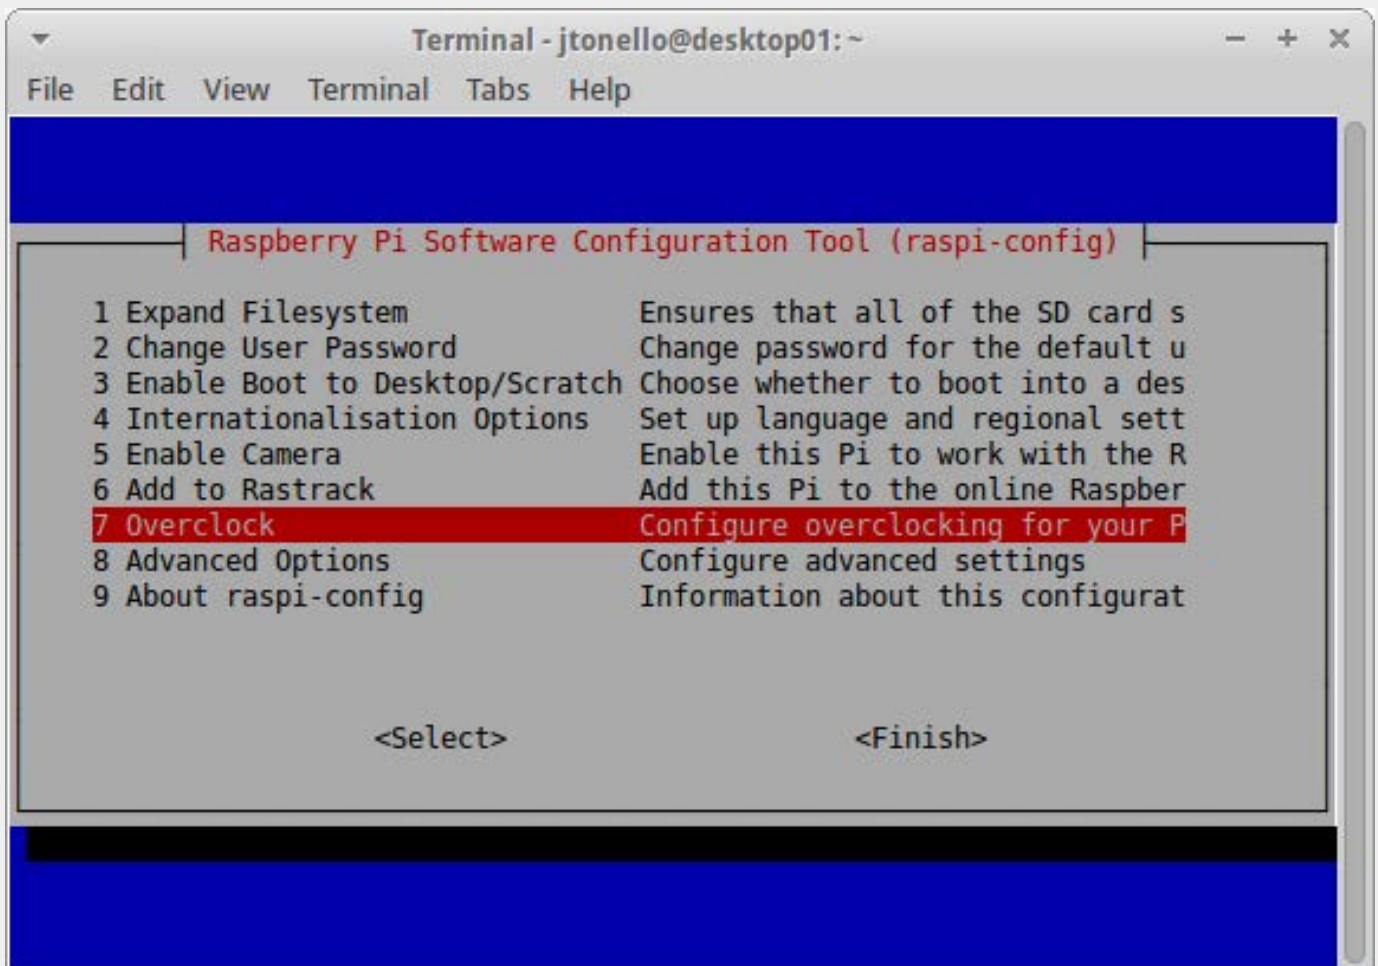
Terminal - jtonello@desktop01: ~

File Edit View Terminal Tabs Help

Raspberry Pi Software Configuration Tool (raspi-config)

| | |
|---|---|
| 1 Expand Filesystem | Ensures that all of the SD card s |
| 2 Change User Password | Change password for the default u |
| 3 Enable Boot to Desktop/Scratch | Choose whether to boot into a des |
| 4 Internationalisation Options | Set up language and regional sett |
| 5 Enable Camera | Enable this Pi to work with the R |
| 6 Add to Rastrack | Add this Pi to the online Raspber |
| 7 Overclock | Configure overclocking for your P |
| 8 Advanced Options | Configure advanced settings |
| 9 About raspi-config | Information about this configurat |

<Select>

<Finish>